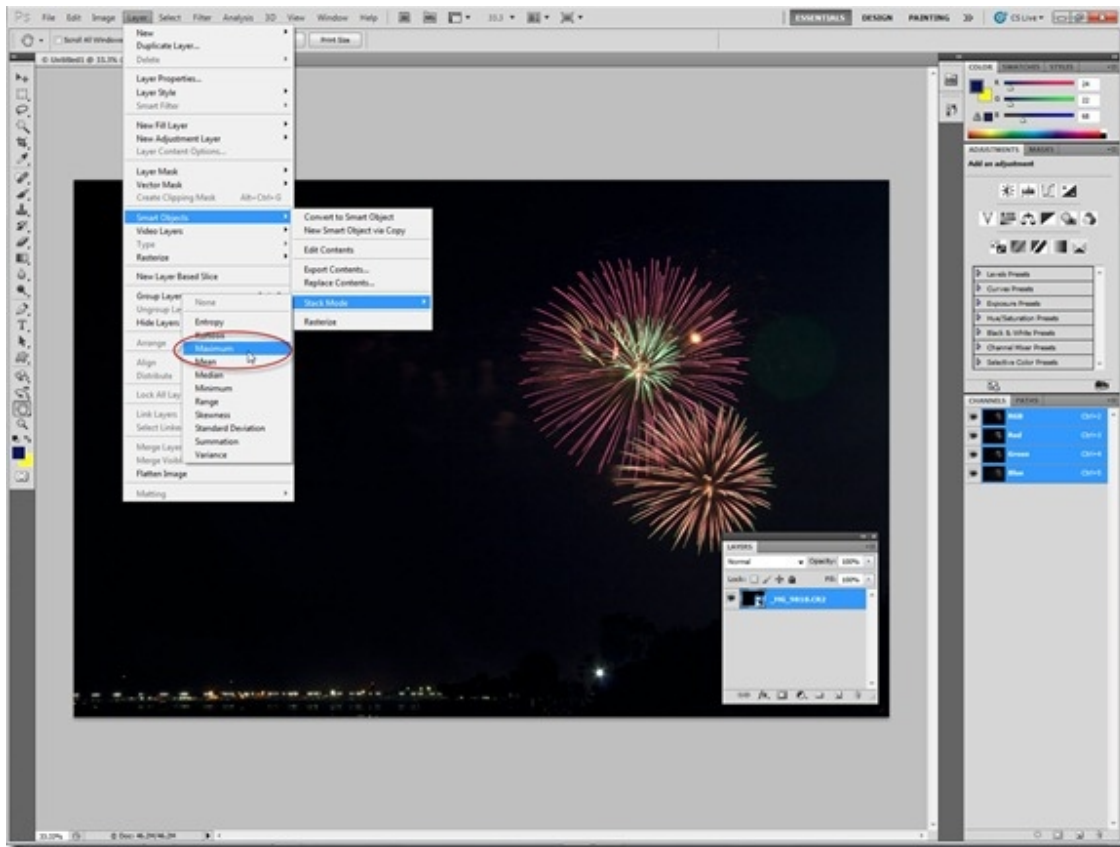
Ps File Edit Image Layer Select Filter Analysis 3D View Window Help

ESSENTIALS DESIGN PAINTING » CS Live

Scroll All Windows

Print Size

Untitled1 @ 33.3%

New
Duplicate Layer...
Delete

Layer Properties...
Layer Style
Smart Filter

New Fill Layer
New Adjustment Layer
Layer Content Options...

Layer Mask
Vector Mask
Create Clipping Mask Alt+Ctrl+G

Smart Objects
Video Layers
Type
Rasterize

New Layer Based Slice

Group Layers
Ungroup Layers
Hide Layers

Arrange

Align
Distribute

Lock All Layers

Link Layers
Select Linked

Merge Layers
Merge Visible
Flatten Image

Matting

Convert to Smart Object
New Smart Object via Copy

Edit Contents

Export Contents...
Replace Contents...

Stack Mode

Rasterize

None

Entropy
Kurtosis
Maximum
Mean
Median
Minimum
Range
Skewness
Standard Deviation
Summation
Variance

COLOR SWATCHES STYLES
R 24
G 22
B 68

ADJUSTMENTS MASKS
Add an adjustment

Levels Presets
Curves Presets
Exposure Presets
Hue/Saturation Presets
Black & White Presets
Channel Mixer Presets
Selective Color Presets

CHANNELS PATHS
RGB Ctrl+2
Red Ctrl+3
Green Ctrl+4
Blue Ctrl+5

LAYERS
Normal Opacity: 100%
Lock: Fill: 100%
_MG_5818.CR2

33.33% Doc: 46.2M/46.2M